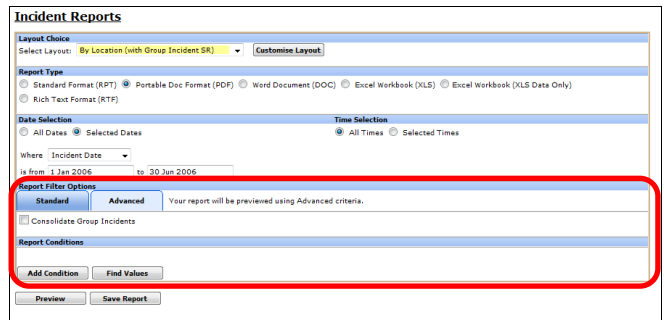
Incident Reports

Layout Choice

Select Layout: By Location (with Group Incident SR) Customise Layout

Report Type

Standard Format (RPT) Portable Doc Format (PDF) Word Document (DOC) Excel Workbook (XLS) Excel Workbook (XLS Data Only) Rich Text Format (RTF)

Date Selection

All Dates Selected Dates

Time Selection

All Times Selected Times

Where Incident Date

is from 1 Jan 2006 to 30 Jun 2006

Report Filter Options

Standard Advanced Your report will be previewed using Advanced criteria.

Consolidate Group Incidents

Report Conditions

Add Condition Find Values

Preview Save Report